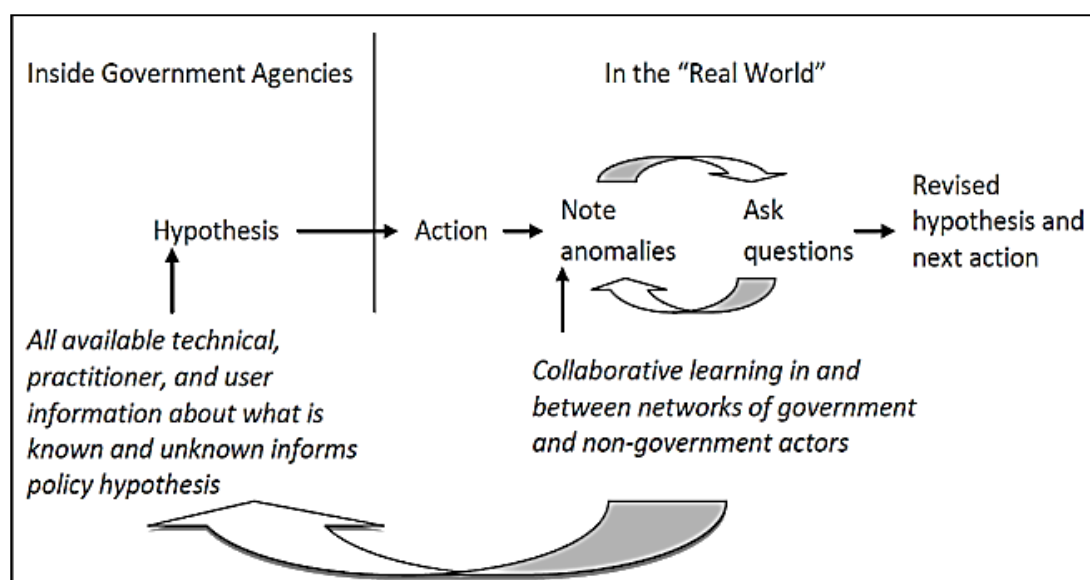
Inside Government Agencies

In the "Real World"

Hypothesis

Action

Note anomalies

Ask questions

Revised hypothesis and next action

*All available technical, practitioner, and user information about what is known and unknown informs policy hypothesis*

*Collaborative learning in and between networks of government and non-government actors*